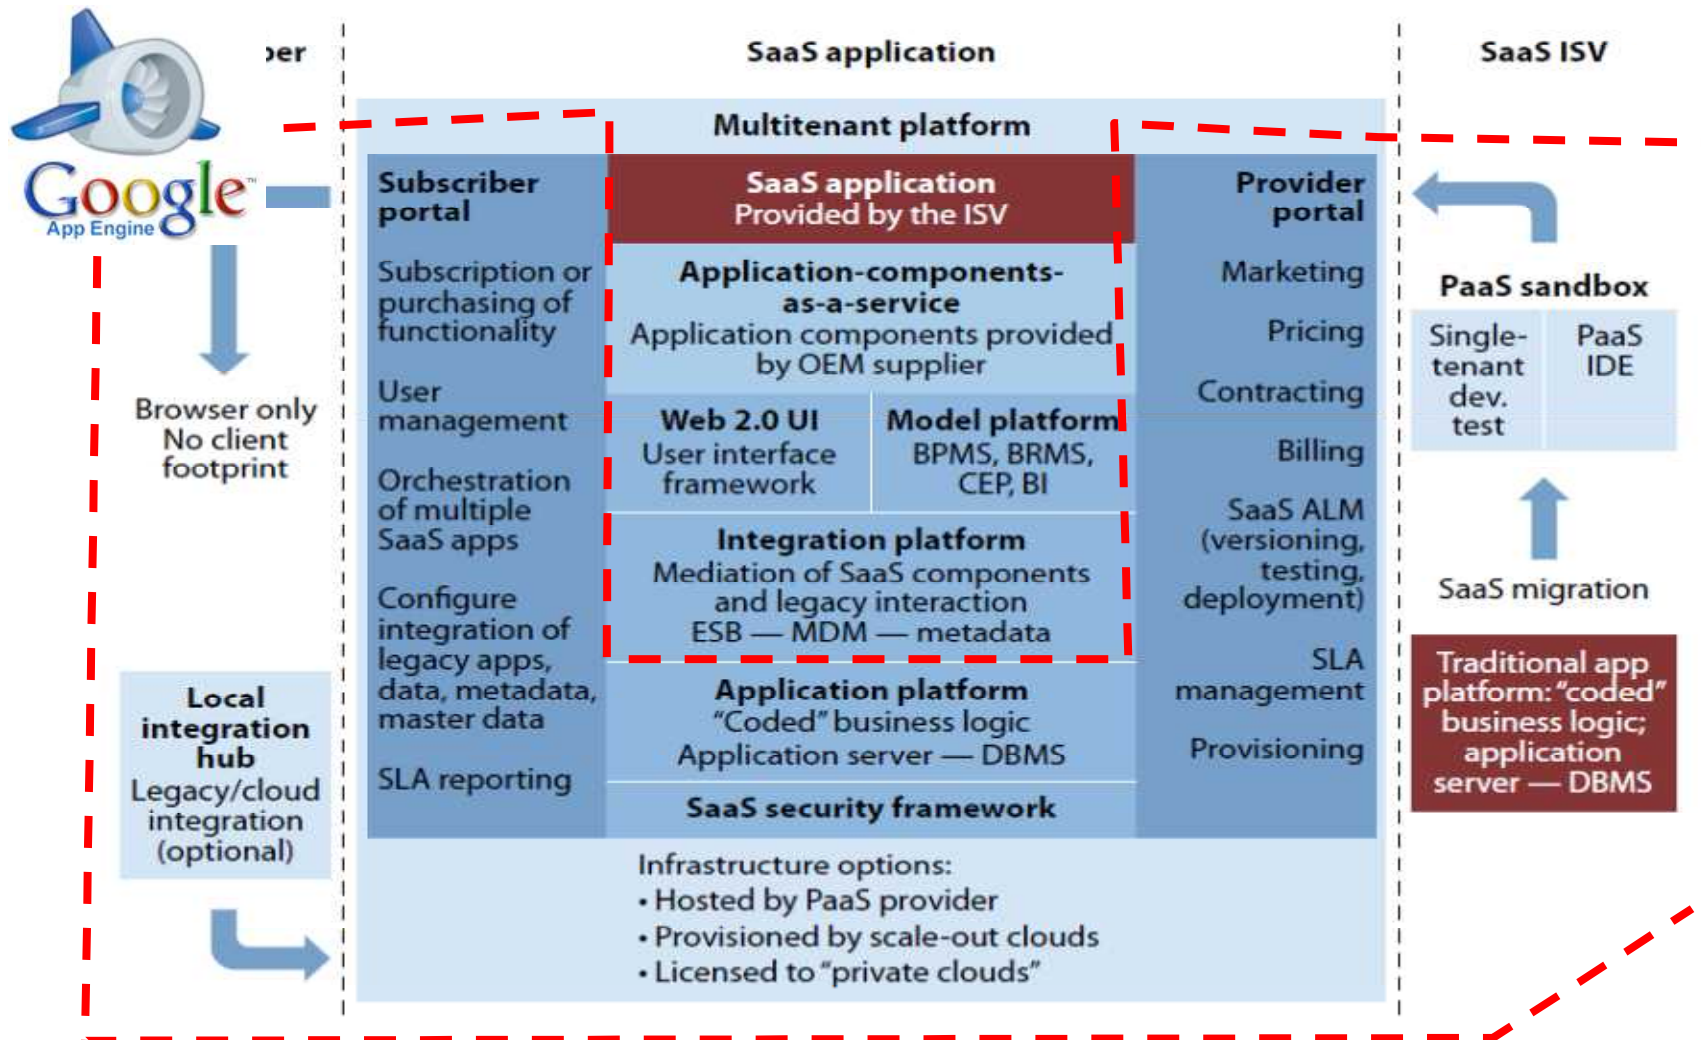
Google App Engine

ber

SaaS application

SaaS ISV

Multitenant platform

Subscriber portal

Subscription or purchasing of functionality

User management

Orchestration of multiple SaaS apps

Configure integration of legacy apps, data, metadata, master data

SLA reporting

SaaS application Provided by the ISV

Application-components-as-a-service
Application components provided by OEM supplier

Web 2.0 UI
User interface framework

Model platform
BPMS, BRMS, CEP, BI

Integration platform
Mediation of SaaS components and legacy interaction
ESB — MDM — metadata

Application platform
"Coded" business logic
Application server — DBMS

SaaS security framework

Provider portal

Marketing

Pricing

Contracting

Billing

SaaS ALM (versioning, testing, deployment)

SLA management

Provisioning

Browser only
No client footprint

Local integration hub
Legacy/cloud integration (optional)

Infrastructure options:
• Hosted by PaaS provider
• Provisioned by scale-out clouds
• Licensed to "private clouds"

PaaS sandbox

| Single-tenant dev. test | PaaS IDE |
|---|---|

SaaS migration

Traditional app platform: "coded" business logic; application server — DBMS